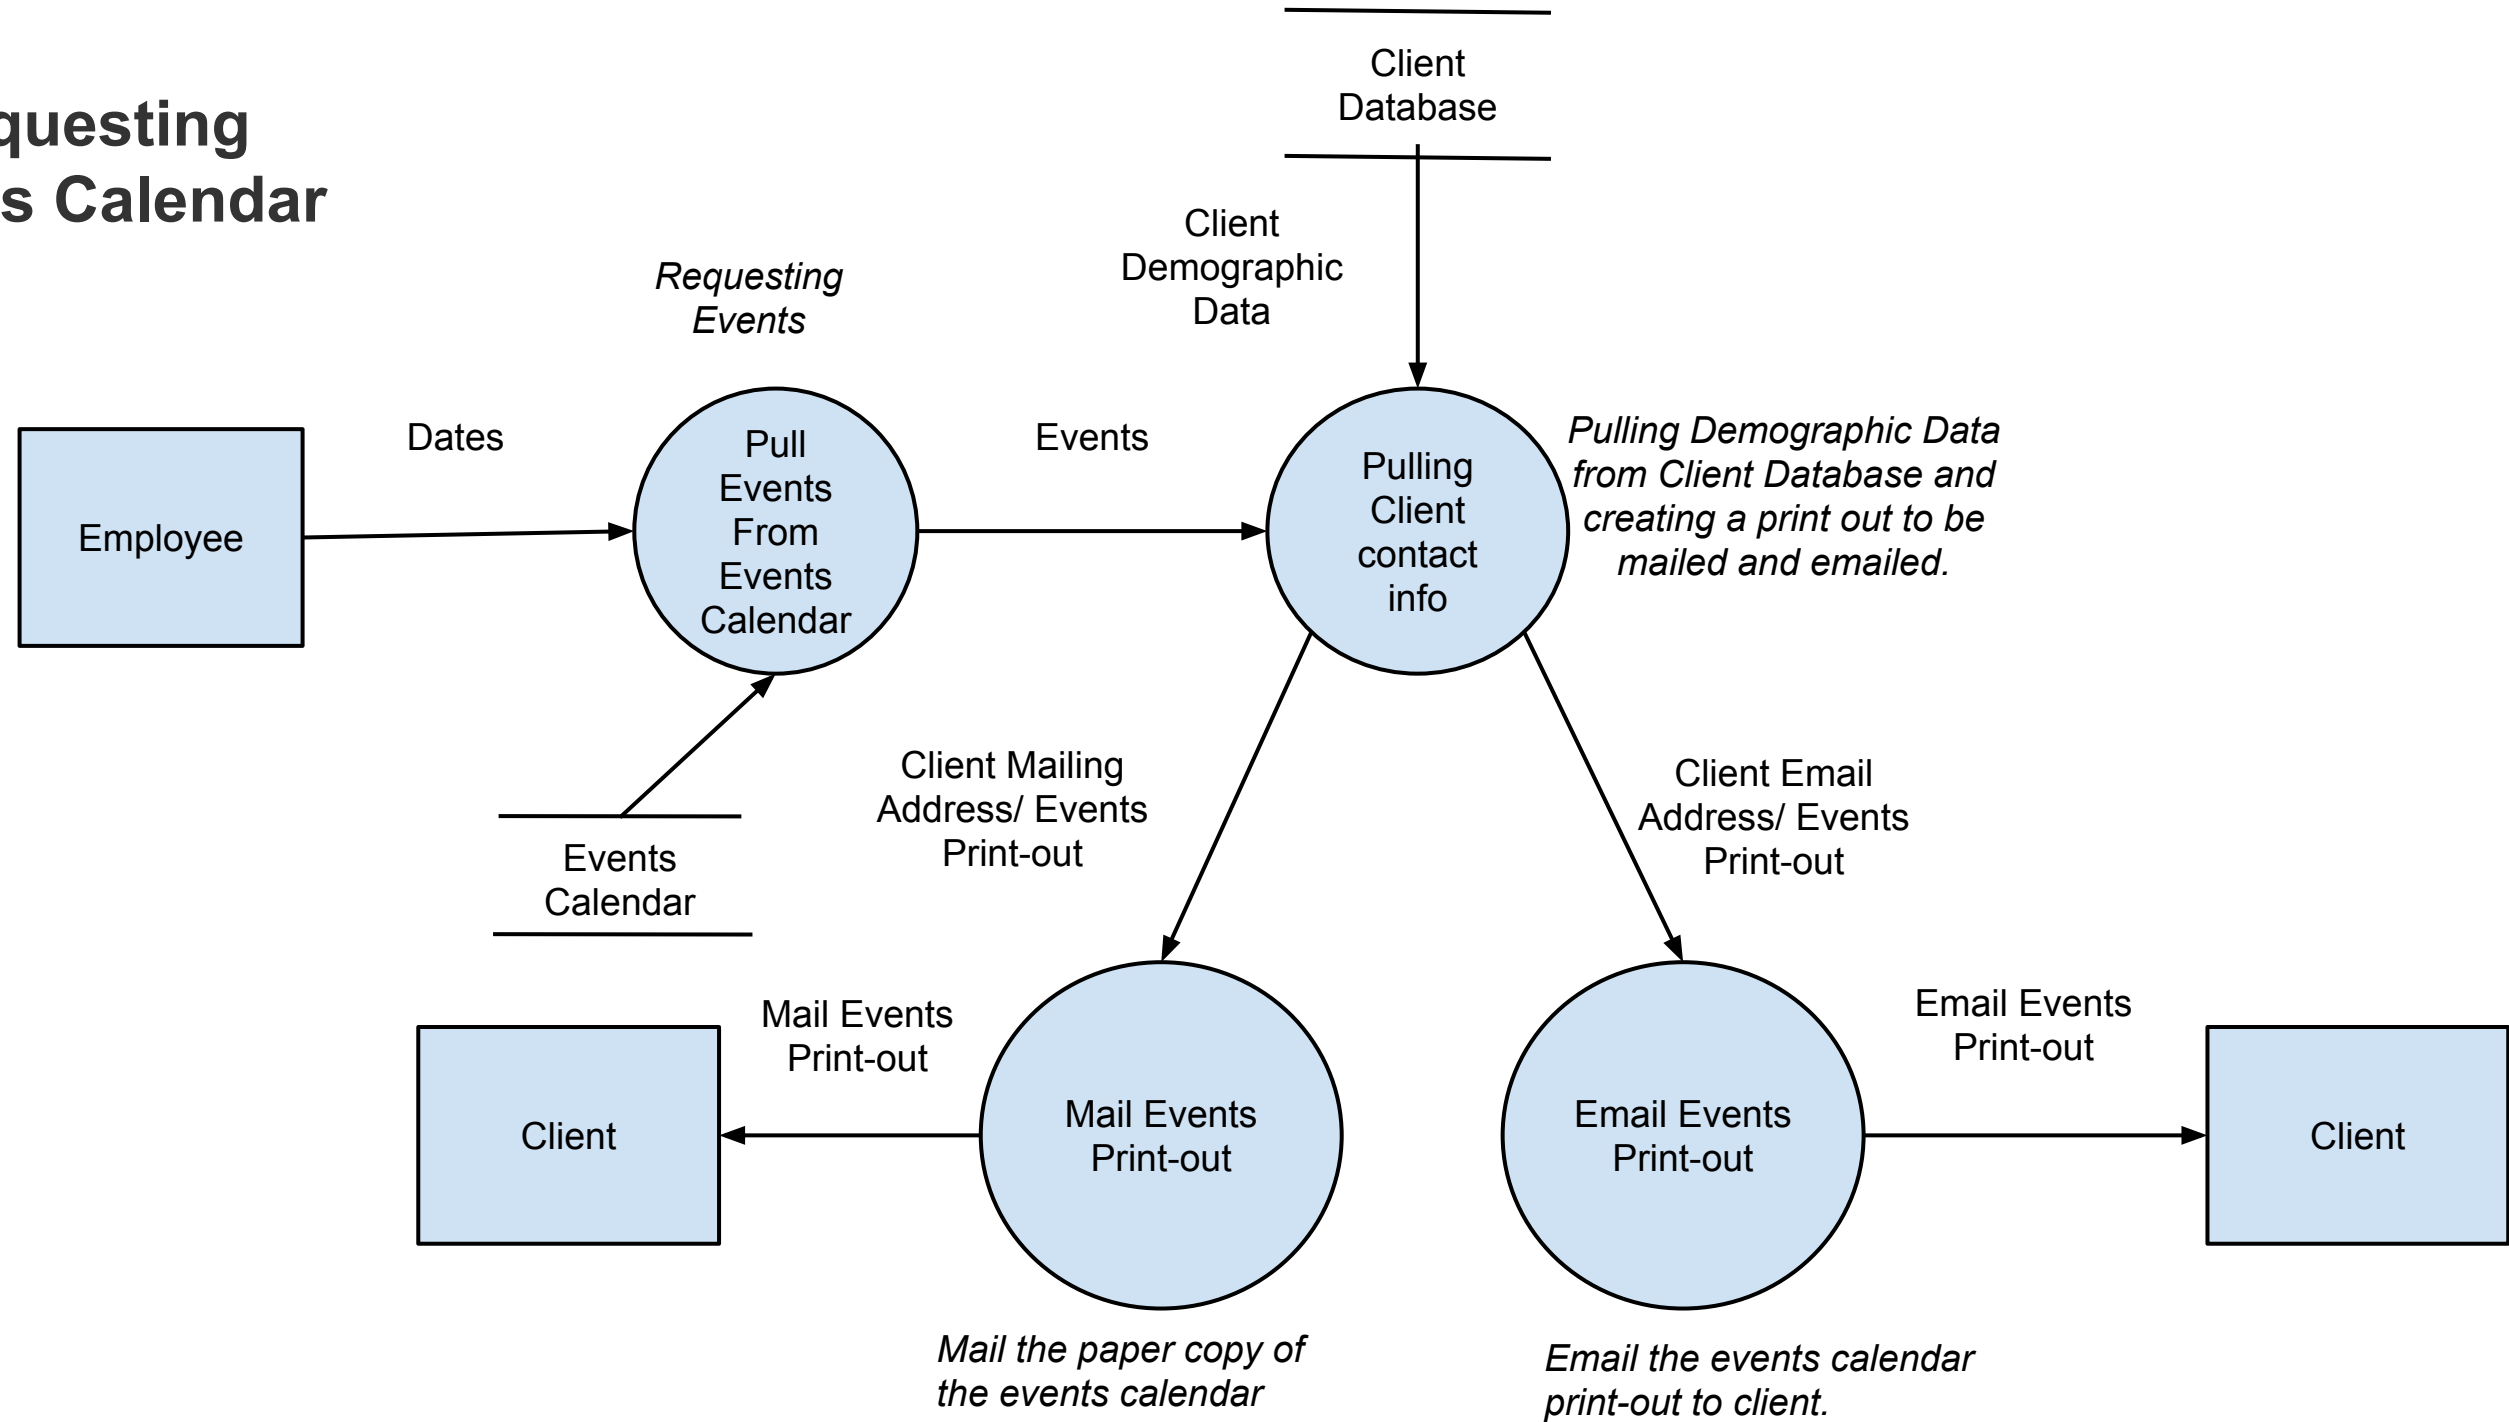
questing
s Calendar

Client Database

Requesting Events

Client Demographic Data

Employee

Dates

Pull Events From Events Calendar

Events

Pulling Client contact info

*Pulling Demographic Data from Client Database and creating a print out to be mailed and emailed.*

Events Calendar

Client Mailing Address/ Events Print-out

Client Email Address/ Events Print-out

Client

Mail Events Print-out

Mail Events Print-out

Email Events Print-out

Email Events Print-out

Client

*Mail the paper copy of the events calendar*

*Email the events calendar print-out to client.*